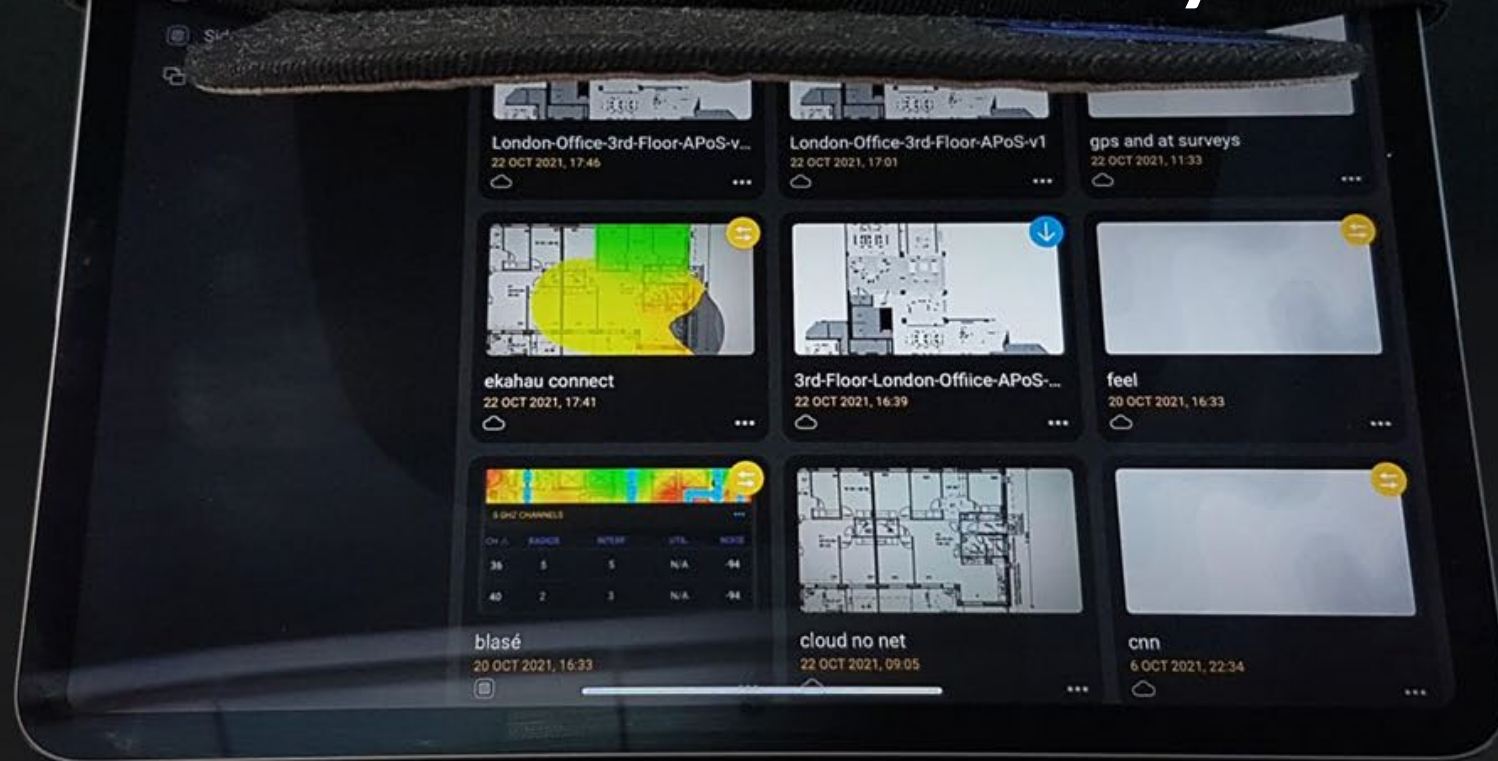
Si

London-Office-3rd-Floor-APoS-v...
22 OCT 2021, 17:46
...

London-Office-3rd-Floor-APoS-v1
22 OCT 2021, 17:01
...

gps and at surveys
22 OCT 2021, 11:33
...

ekahau connect
22 OCT 2021, 17:41
...

3rd-Floor-London-Offiice-APoS-...
22 OCT 2021, 16:39
...

feel
20 OCT 2021, 16:33
...

5 GHZ CHANNELS

| CH | RADIOS | INTERF | UTIL | NOISE |
|---|---|---|---|---|
| 36 | 5 | 5 | N/A | -94 |
| 40 | 2 | 3 | N/A | -94 |

blasé
20 OCT 2021, 16:33

cloud no net
22 OCT 2021, 09:05
...

cnn
6 OCT 2021, 22:34
...